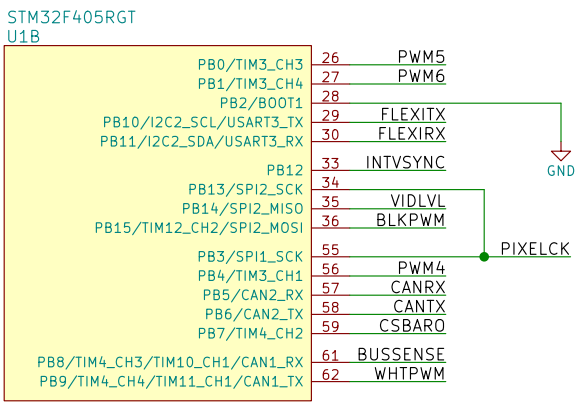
STM32F405RGT
U1B

PB0/TIM3_CH3 26 PWM5
PB1/TIM3_CH4 27 PWM6
PB2/BOOT1 28
PB10/I2C2_SCL/USART3_TX 29 FLEXITX
PB11/I2C2_SDA/USART3_RX 30 FLEXIRX
GND
PB12 33 INTVSYNC
PB13/SPI2_SCK 34
PB14/SPI2_MISO 35 VIDLVL
PB15/TIM12_CH2/SPI2_MOSI 36 BLKPWM
PB3/SPI1_SCK 55 PIXELCK
PB4/TIM3_CH1 56 PWM4
PB5/CAN2_RX 57 CANRX
PB6/CAN2_TX 58 CANTX
PB7/TIM4_CH2 59 CSBARO
PB8/TIM4_CH3/TIM10_CH1/CAN1_RX 61 BUSSENSE
PB9/TIM4_CH4/TIM11_CH1/CAN1_TX 62 WHTPWM